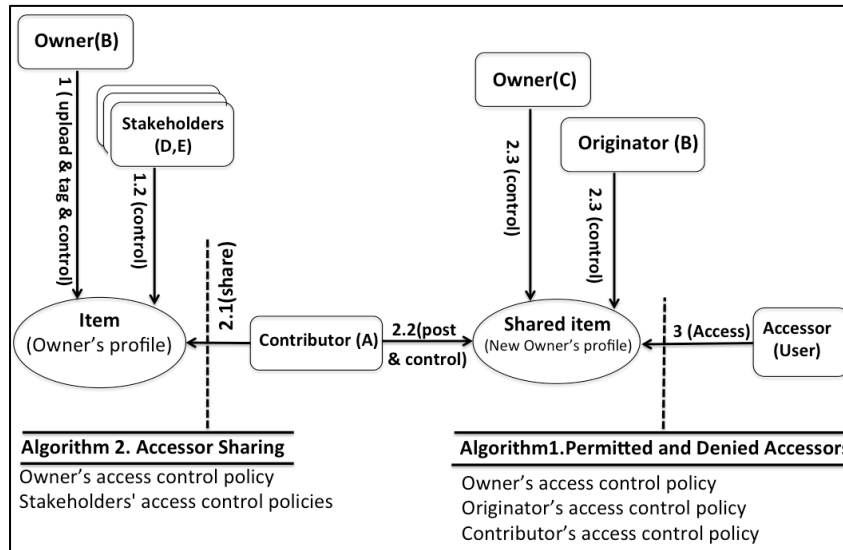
Owner(B)

1 ( upload & tag & control)

Stakeholders (D,E)

1.2 (control)

Owner(C)

2.3 (control)

Originator (B)

2.3 (control)

2.1(share)

Item
(Owner's profile)

Contributor (A)

2.2(post & control)

Shared item
(New Owner's profile)

3 (Access)

Accessor
(User)

Algorithm 2. Accessor Sharing
Owner's access control policy
Stakeholders' access control policies

Algorithm1.Permitted and Denied Accessors
Owner's access control policy
Originator's access control policy
Contributor's access control policy